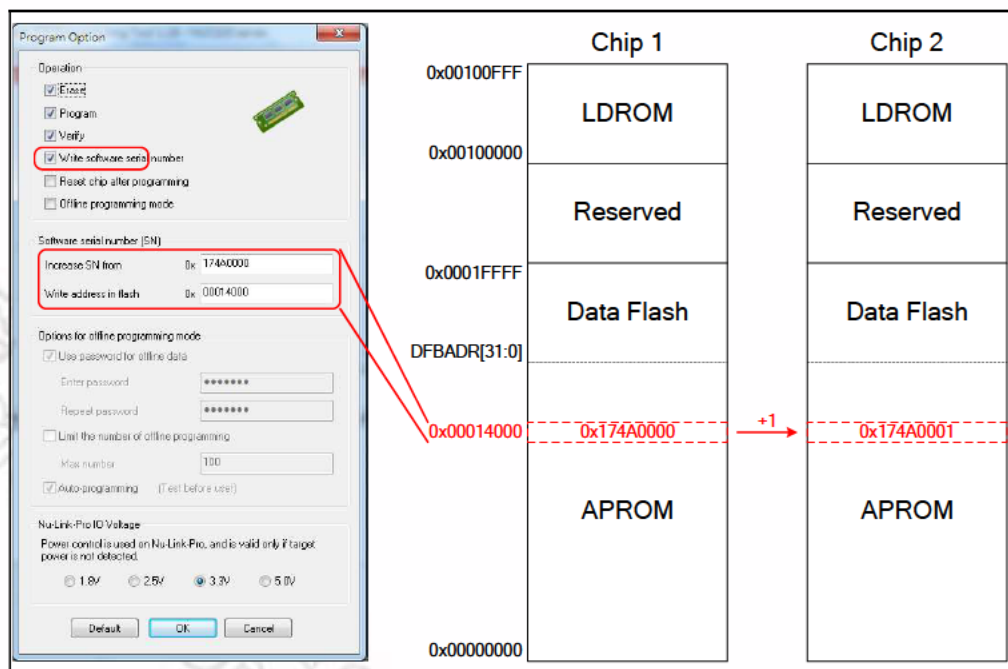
Program Option

Operation
Erase
Program
Verify
Write software serial number
Reset chip after programming
Offline programming mode

Software serial number (SN)
Increase SN from 0x 174A0000
Write address in flash 0x 00014000

Options for offline programming mode
Use password for offline data
Enter password •••••••
Repeat password •••••••
Limit the number of offline programming
Max number 100
Auto-programming (Test before use!)

Nu-Link-Pro IO Voltage
Power control is used on Nu-Link-Pro, and is valid only if target power is not detected.
1.8V 2.5V 3.3V 5.0V

Default OK Cancel

Chip 1
0x00100FFF
LDROM
0x00100000
Reserved
0x0001FFFF
Data Flash
DFBADR[31:0]
0x00014000
0x174A0000
APROM
0x00000000

+1

Chip 2
LDROM
Reserved
Data Flash
0x174A0001
APROM